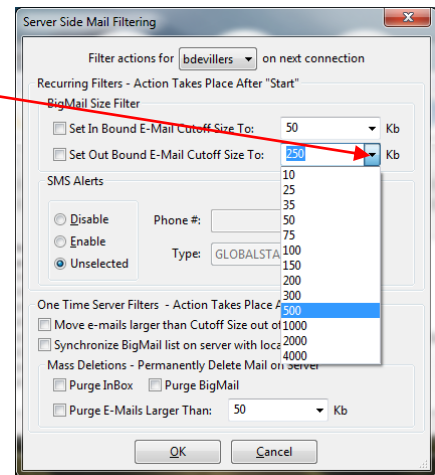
Server Side Mail Filtering

Filter actions for bdevillers on next connection

Recurring Filters - Action Takes Place After "Start"

BigMail Size Filter

Set In Bound E-Mail Cutoff Size To: 50 Kb

Set Out Bound E-Mail Cutoff Size To: 250 Kb

10
25
35
50
75
100
150
200
300
500
1000
2000
4000

SMS Alerts

Disable

Enable

Unselected

Phone #:

Type: GLOBALSTA

One Time Server Filters - Action Takes Place A

Move e-mails larger than Cutoff Size out of

Synchronize BigMail list on server with loca

Mass Deletions - Permanently Delete Mail on Server

Purge InBox

Purge BigMail

Purge E-Mails Larger Than: 50 Kb

OK

Cancel